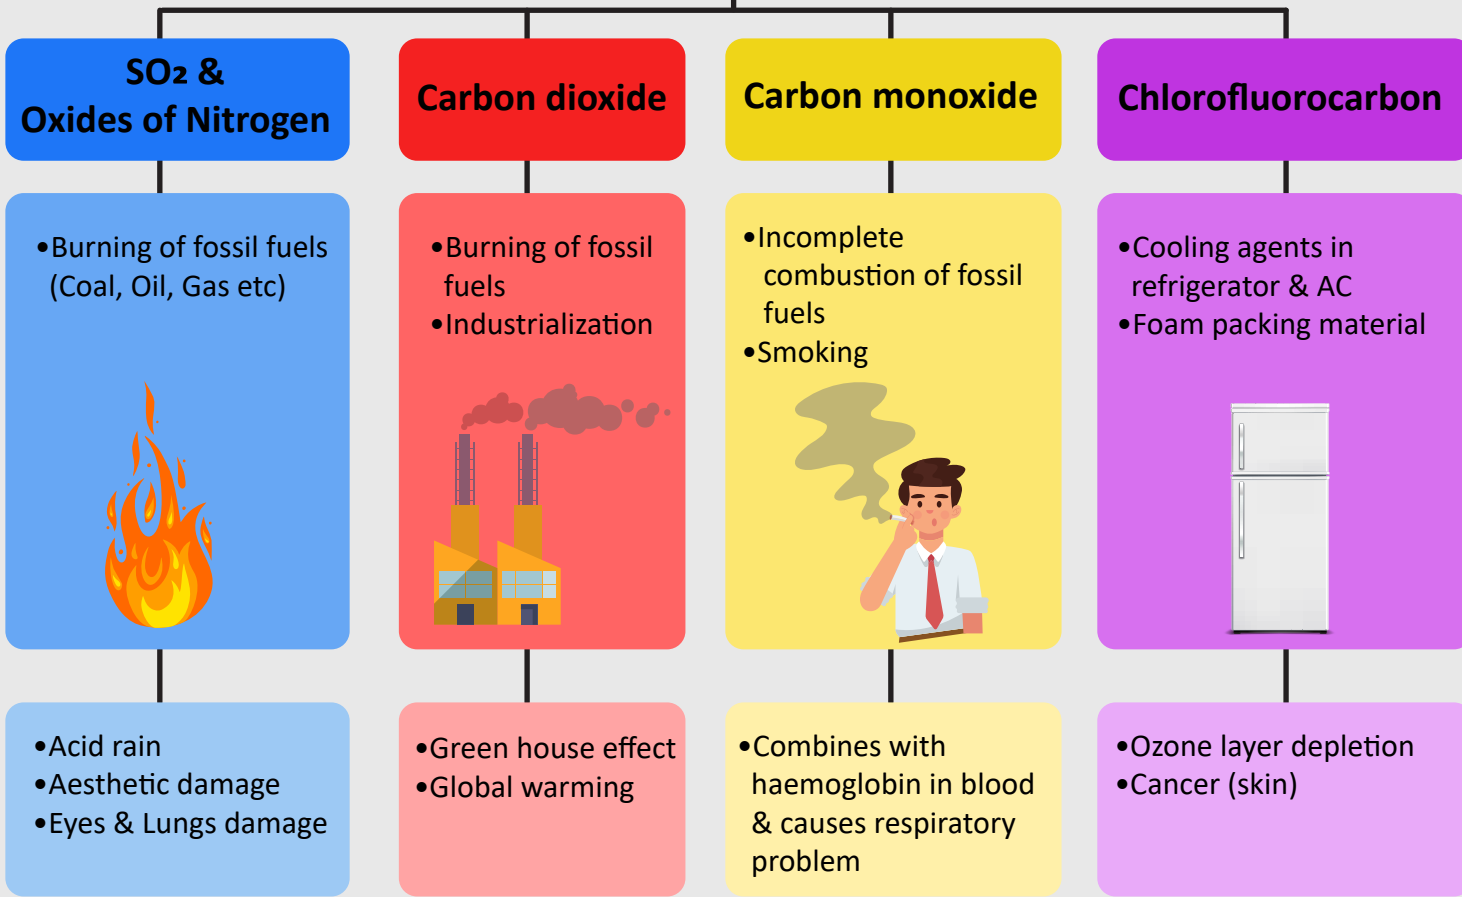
$SO_2$ &
Oxides of Nitrogen

•Burning of fossil fuels (Coal, Oil, Gas etc)

•Acid rain
•Aesthetic damage
•Eyes & Lungs damage

Carbon dioxide

•Burning of fossil fuels
•Industrialization

•Green house effect
•Global warming

Carbon monoxide

•Incomplete combustion of fossil fuels
•Smoking

•Combines with haemoglobin in blood & causes respiratory problem

Chlorofluorocarbon

•Cooling agents in refrigerator & AC
•Foam packing material

•Ozone layer depletion
•Cancer (skin)